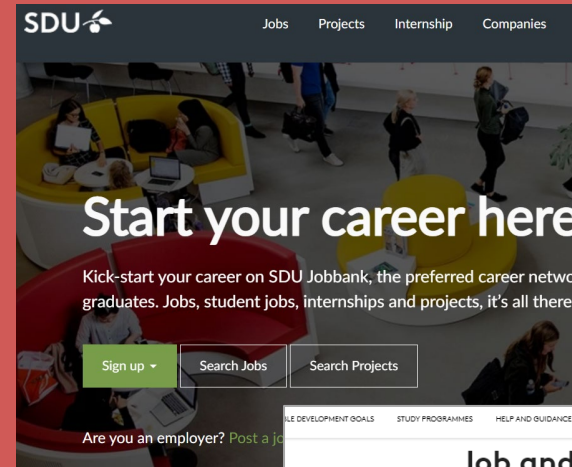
SDU

Jobs Projects Internship Companies

Start your career here

Kick-start your career on SDU Jobbank, the preferred career netwo graduates. Jobs, student jobs, internships and projects, it's all there

Sign up

Search Jobs

Search Projects

Are you an employer? Post a jo

LE DEVELOPMENT GOALS STUDY PROGRAMMES HELP AND GUIDANCE

Job and